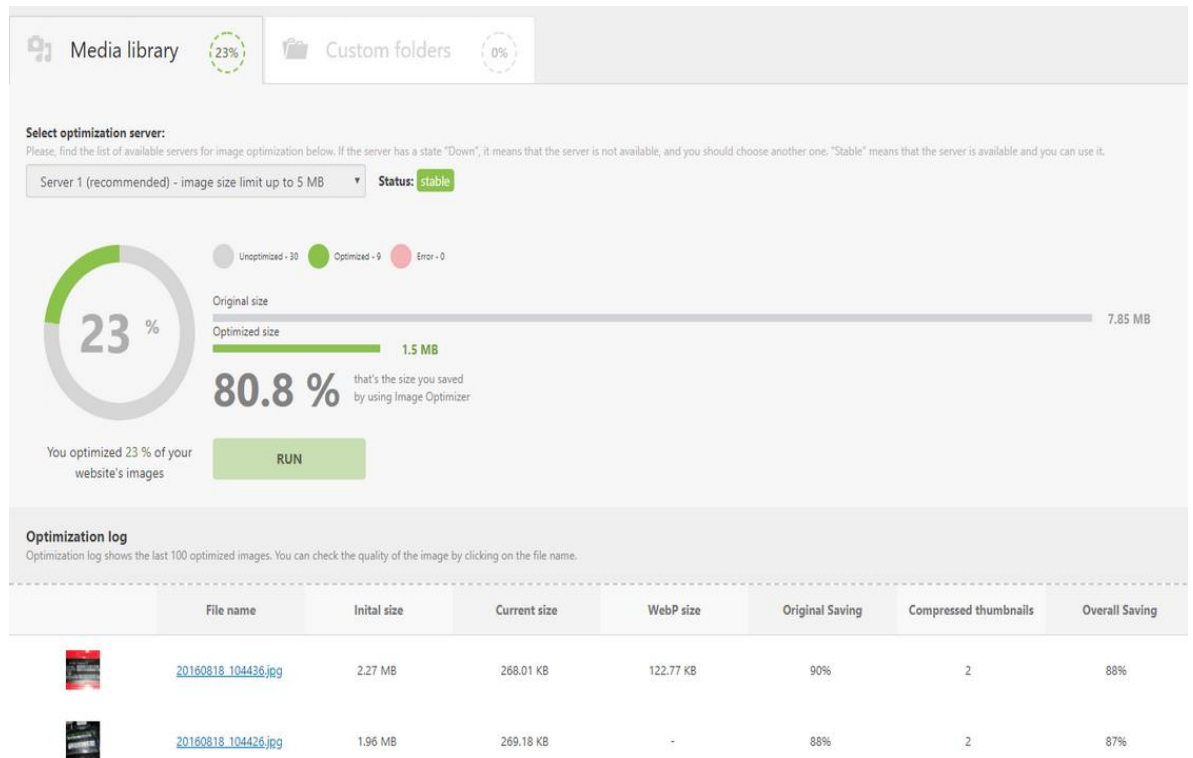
Media library 23%

Custom folders 0%

Select optimization server:
Please, find the list of available servers for image optimization below. If the server has a state "Down", it means that the server is not available, and you should choose another one. "Stable" means that the server is available and you can use it.

Server 1 (recommended) - image size limit up to 5 MB

Status: stable

23 %

Unoptimized - 30 Optimized - 9 Error - 0

Original size

7.85 MB

Optimized size

1.5 MB

80.8 %

that's the size you saved by using Image Optimizer

You optimized 23 % of your website's images

RUN

Optimization log
Optimization log shows the last 100 optimized images. You can check the quality of the image by clicking on the file name.

| | File name | Inital size | Current size | WebP size | Original Saving | Compressed thumbnails | Overall Saving |
|---|---|---|---|---|---|---|---|
| | 20160818_104436.jpg | 2.27 MB | 268.01 KB | 122.77 KB | 90% | 2 | 88% |
| | 20160818_104426.jpg | 1.96 MB | 269.18 KB | - | 88% | 2 | 87% |